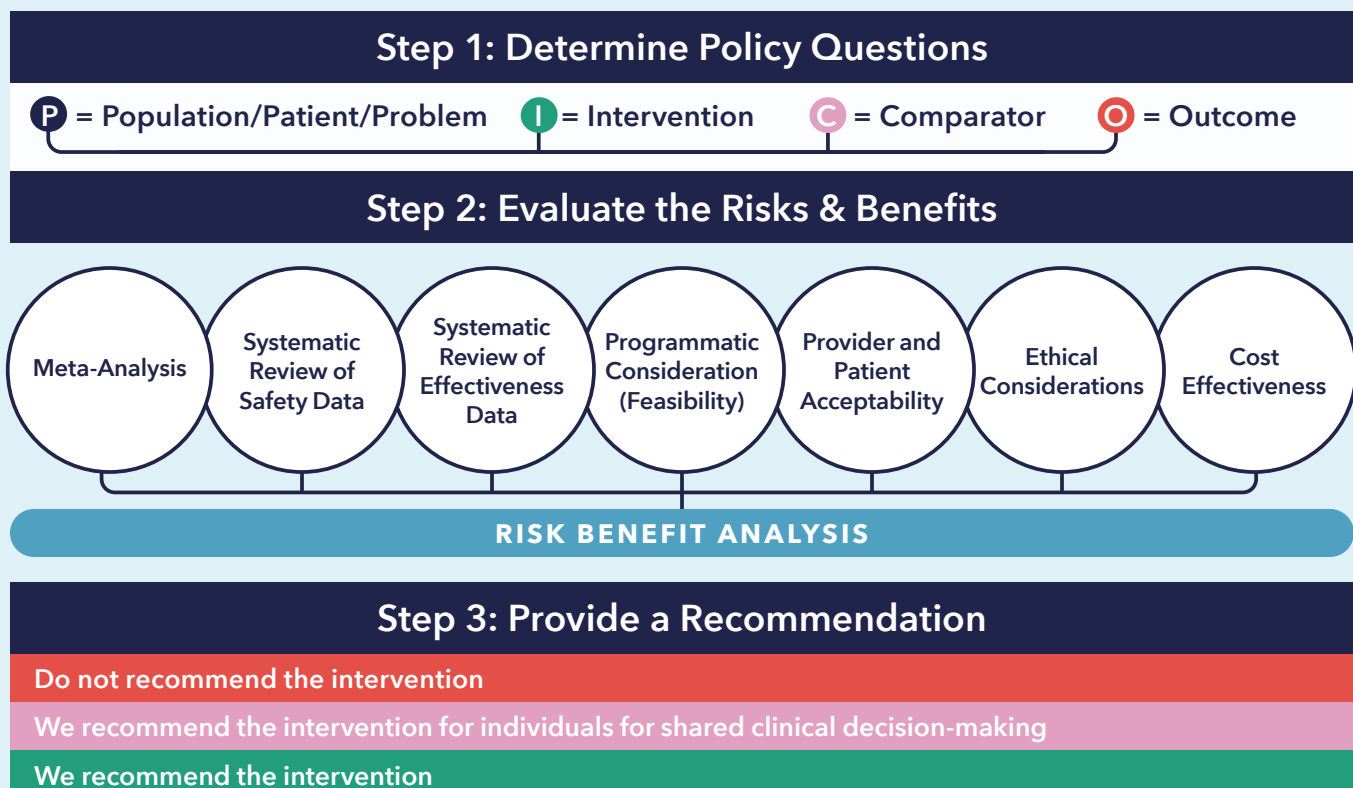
Step 1: Determine Policy Questions

P = Population/Patient/Problem I = Intervention C = Comparator O = Outcome

Step 2: Evaluate the Risks & Benefits

Meta-Analysis

Systematic Review of Safety Data

Systematic Review of Effectiveness Data

Programmatic Consideration (Feasibility)

Provider and Patient Acceptability

Ethical Considerations

Cost Effectiveness

RISK BENEFIT ANALYSIS

Step 3: Provide a Recommendation

Do not recommend the intervention

We recommend the intervention for individuals for shared clinical decision-making

We recommend the intervention